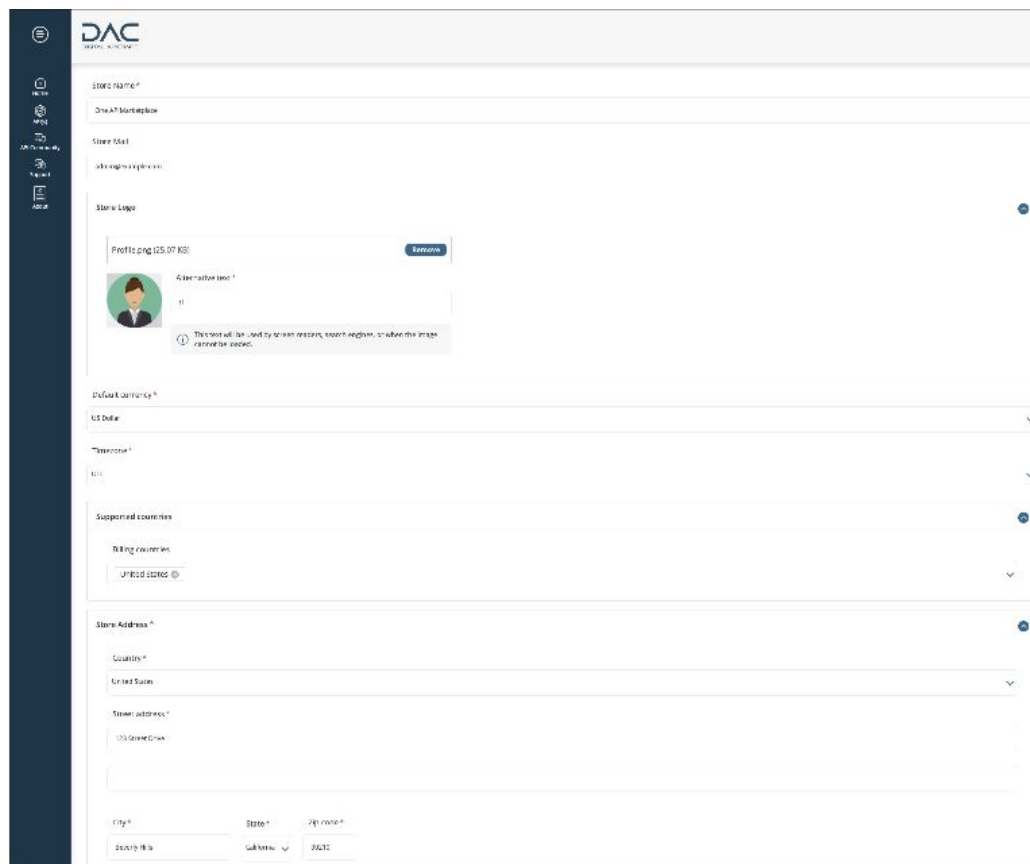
DAC

Home
APIs
API Community
Support
Admin

Store Name *
One API Marketplace

Store Mail
admin@example.com

Store Logo

Profile.png (25.07 KB)
Remove

Alternative text *
rl

This text will be used by screen readers, search engines, or when the image cannot be loaded.

Default currency *
US Dollar

Timezone *
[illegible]

Supported countries

Billing countries
United States

Store Address *

Country *
United States

Street address *
123 Street Drive

City *
Beverly Hills

State *
California

Zip code *
90210